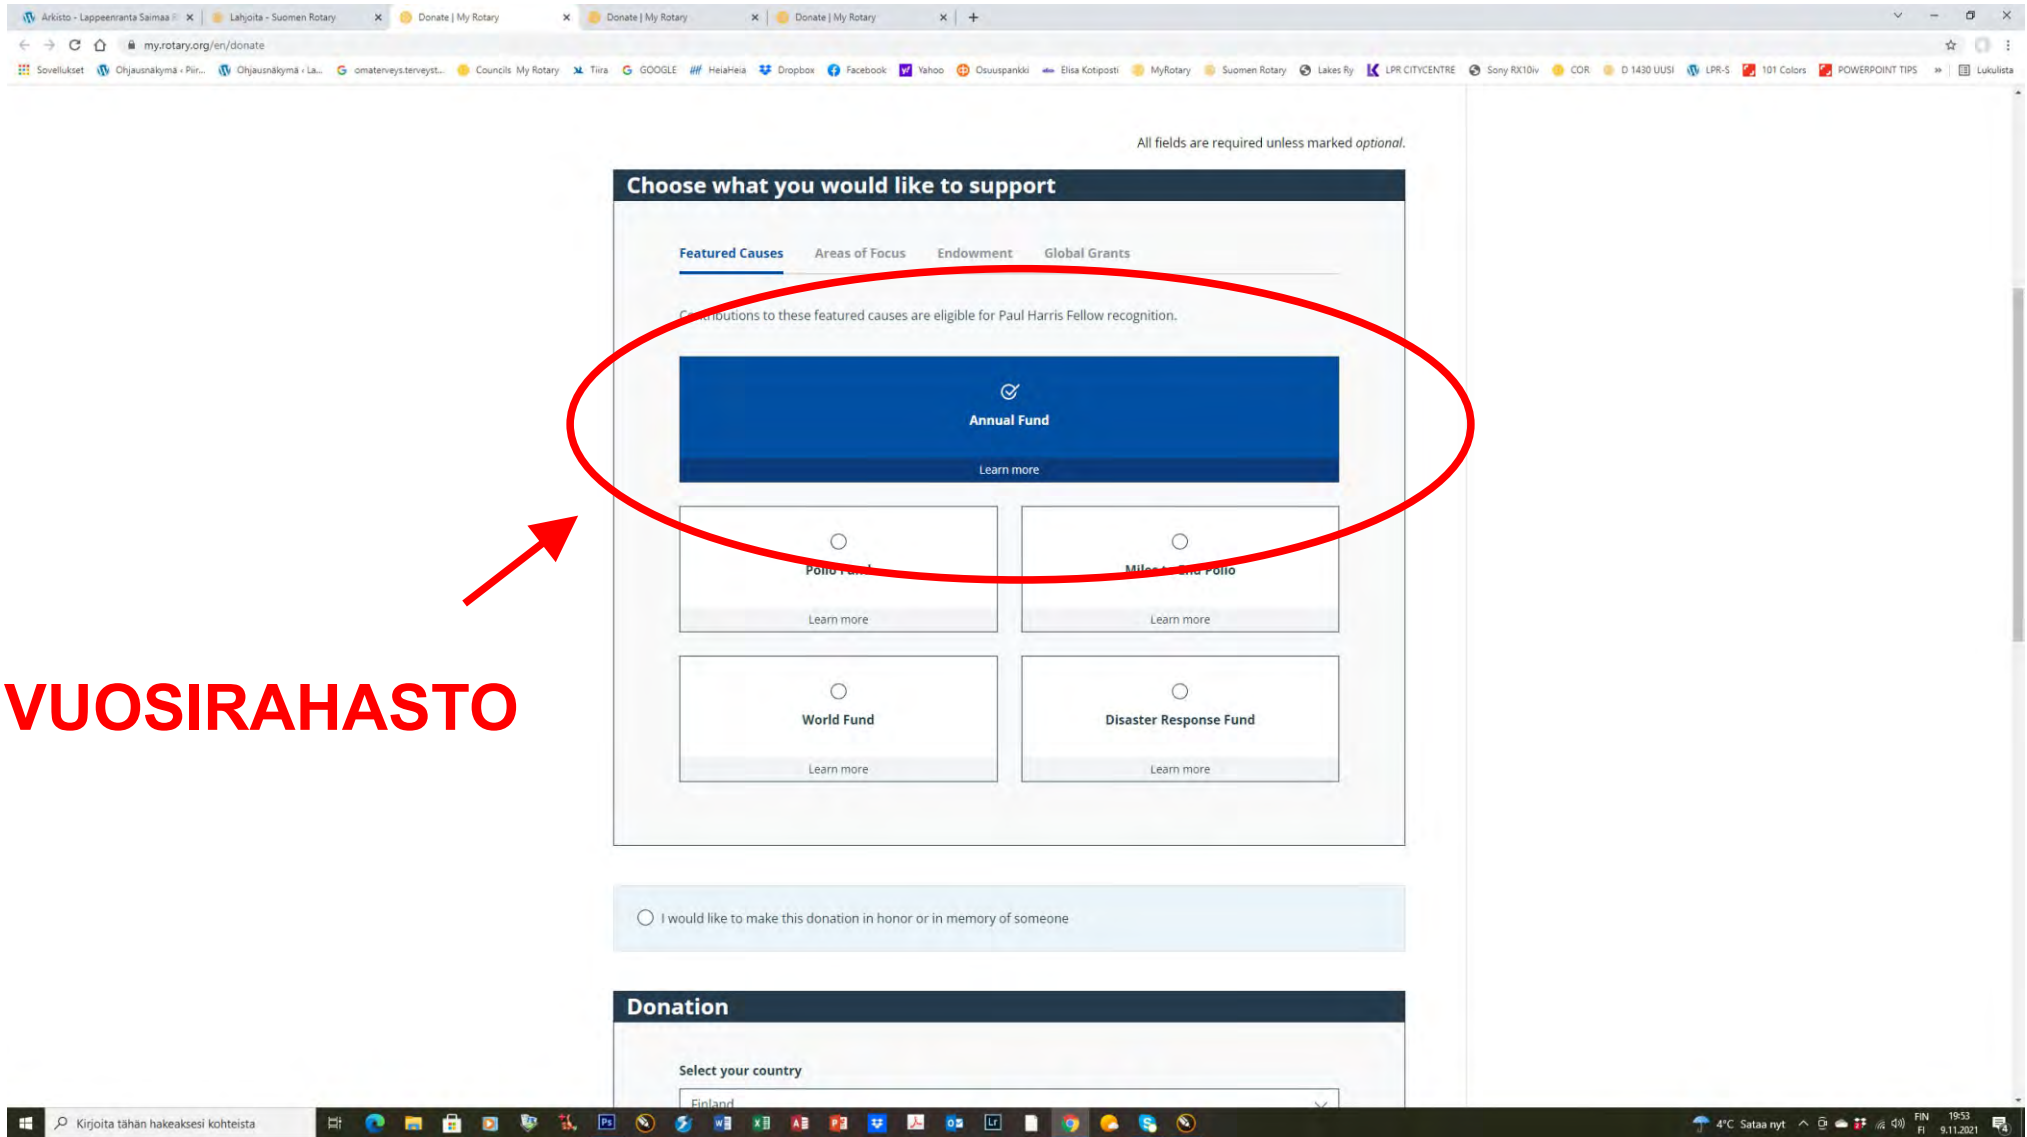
Arkisto - Lappeenranta Saimaa | Lahjoita - Suomen Rotary | Donate | My Rotary | Donate | My Rotary | Donate | My Rotary

my.rotary.org/en/donate

Sovellukset | Ohjausnäkymä ‹ Piir... | Ohjausnäkymä ‹ La... | omaterveys.terveyst... | Councils My Rotary | Tiira | GOOGLE | HeiaHeia | Dropbox | Facebook | Yahoo | Osuuspankki | Elisa Kotiposti | MyRotary | Suomen Rotary | Lakes Ry | LPR CITYCENTRE | Sony RX10iv | COR | D 1430 UUSI | LPR-S | 101 Colors | POWERPOINT TIPS | Lukulista

All fields are required unless marked optional.

Choose what you would like to support

Featured Causes | Areas of Focus | Endowment | Global Grants

C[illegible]ibutions to these featured causes are eligible for Paul Harris Fellow recognition.

Annual Fund
Learn more

Polio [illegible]
Learn more

Miles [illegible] Polio
Learn more

VUOSIRAHASTO

World Fund
Learn more

Disaster Response Fund
Learn more

I would like to make this donation in honor or in memory of someone

Donation

Select your country

Finland

Kirjoita tähän hakeaksesi kohteista

4°C Sataa nyt FIN FI 19:53 9.11.2021